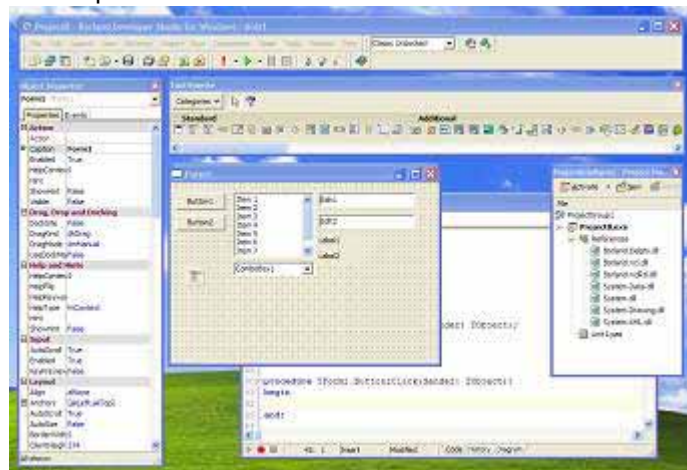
Project1 - Borland Developer Studio for Windows - Unit1

Classic Undocked

Object Inspector

Form1

Properties Events

Action
Caption Form1
Enabled True
HelpContext 0
Hint
ShowHint False
Visible False
Drag, Drop and Docking
DockSite False
DragKind dkDrag
DragMode dmManual
Help and Hints
HelpContext 0
HelpFile
HelpKeyword
HelpType htContext
Hint
ShowHint False
Input
AutoScroll True
Enabled True
KeyPreview False
Layout
Align alNone
Anchors [akLeft,akTop]
AutoScroll True
AutoSize False

Tool Palette

Categories

Standard

Additional

Form1

Button1

Button2

Item 1
Item 2
Item 3
Item 4
Item 5
Item 6
Item 7

Edit1

Edit2

Label1

Label2

ComboBox1

Project Manager

Activate New

File

ProjectGroup1

Project1.exe

References

Borland.Delphi.dll
Borland.Vcl.dll
Borland.VclRtl.dll
System.Data.dll
System.dll
System.Drawing.dll
System.XML.dll

Unit1.pas

der: TObject;

procedure TForm1.Button1Click(Sender: TObject);
begin

end;

Insert

Modified

Code History Diagram